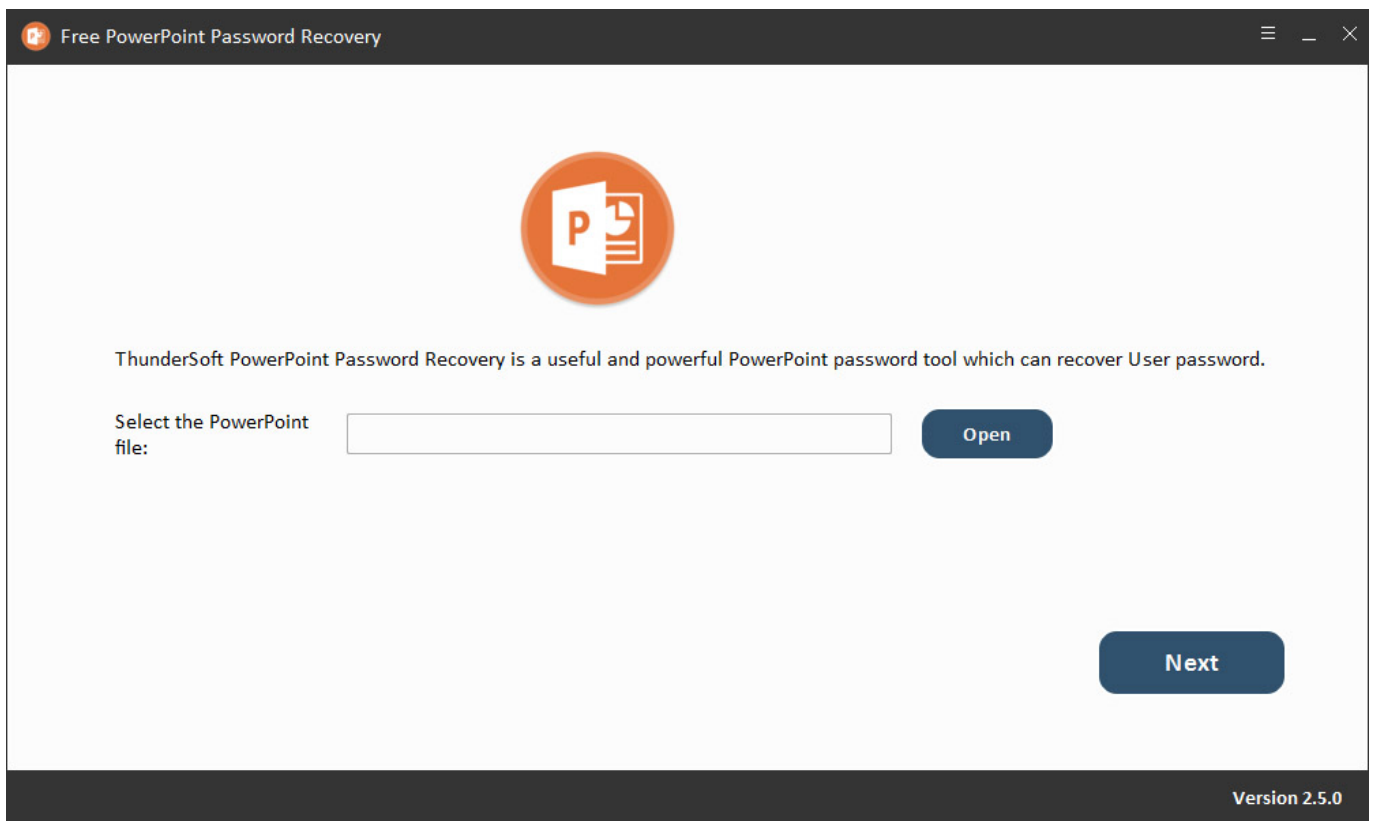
Free PowerPoint Password Recovery

P

ThunderSoft PowerPoint Password Recovery is a useful and powerful PowerPoint password tool which can recover User password.

Select the PowerPoint file:

Open

Next

Version 2.5.0